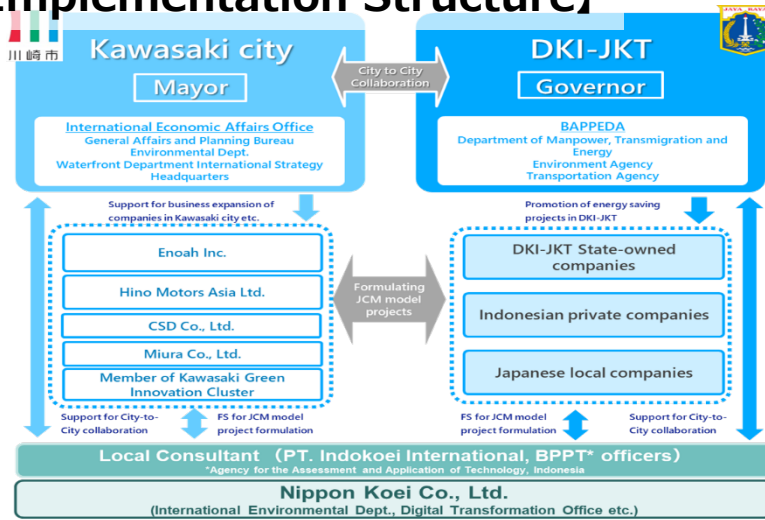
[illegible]plementation Structure)

川崎市

Kawasaki city

Mayor

City to City Collaboration

DKI-JKT

Governor

International Economic Affairs Office
General Affairs and Planning Bureau
Environmental Dept.
Waterfront Department International Strategy Headquarters

BAPPEDA
Department of Manpower, Transmigration and Energy
Environment Agency
Transportation Agency

Support for business expansion of companies in Kawasaki city etc.

Promotion of energy saving projects in DKI-JKT

Enoah Inc.

Hino Motors Asia Ltd.

CSD Co., Ltd.

Miura Co., Ltd.

Member of Kawasaki Green Innovation Cluster

Formulating JCM model projects

DKI-JKT State-owned companies

Indonesian private companies

Japanese local companies

Support for City-to-City collaboration

FS for JCM model project formulation

FS for JCM model project formulation

Support for City-to-City collaboration

Local Consultant (PT. Indokoei International, BPPT* officers)
*Agency for the Assessment and Application of Technology, Indonesia

Nippon Koei Co., Ltd.
(International Environmental Dept., Digital Transformation Office etc.)